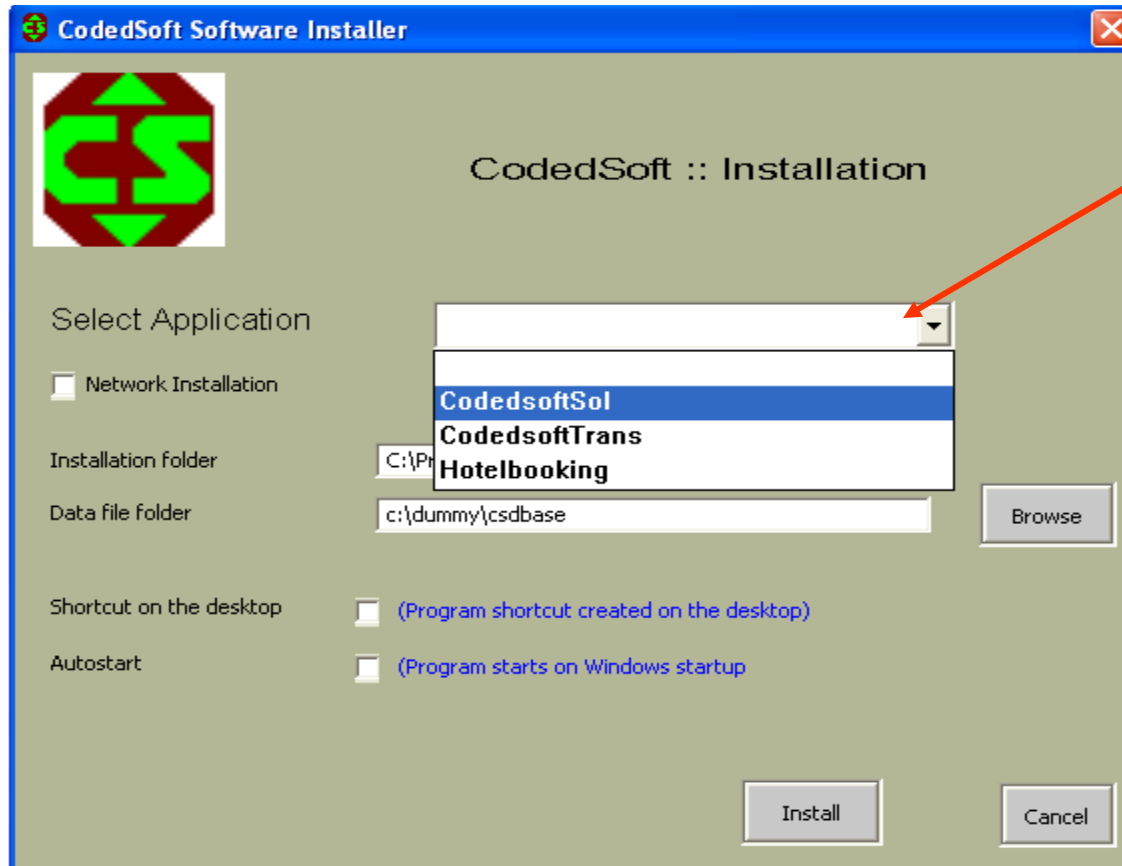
CodedSoft Software Installer

CS

CodedSoft :: Installation

Select Application

CodedsoftSol
CodedsoftTrans
Hotelbooking

Network Installation

Installation folder C:\Pr

Data file folder c:\dummy\csdbase

Browse

Shortcut on the desktop (Program shortcut created on the desktop)

Autostart (Program starts on Windows startup

Install

Cancel